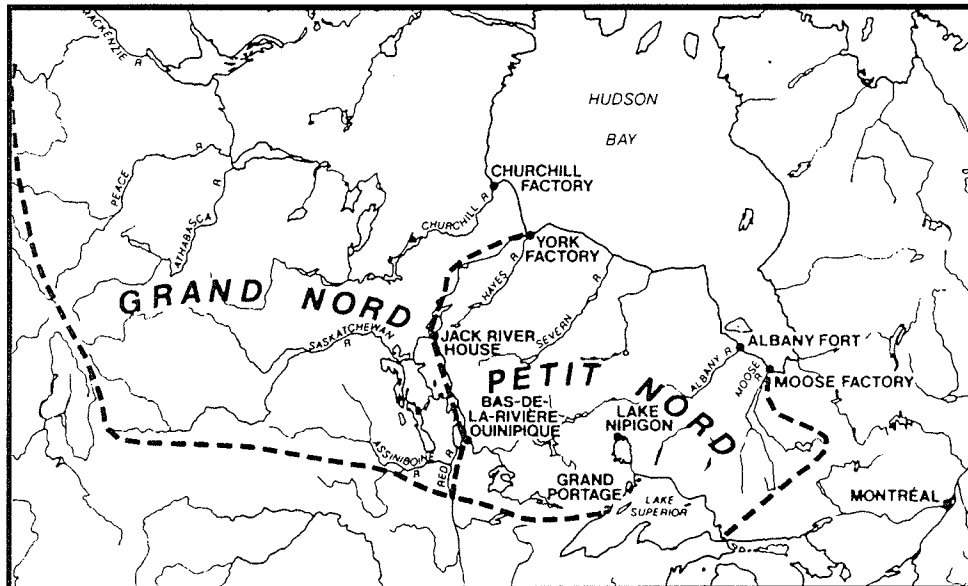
MACKENZIE R

HUDSON

BAY

CHURCHILL FACTORY

PEACE R

ATHABASCA R

CHURCHILL R

YORK FACTORY

HAYES R

GRAND NORD

SASKATCHEWAN R

JACK RIVER HOUSE

SEVERN R

ALBANY FORT

ALBANY R

MOOSE R

MOOSE FACTORY

PETIT NORD

BAS-DE-LA-RIVIÈRE-OUINIPIQUE

LAKE NIPIGON

ASSINIBOINE R

RED R

GRAND PORTAGE

LAKE SUPERIOR

MONTRÉAL